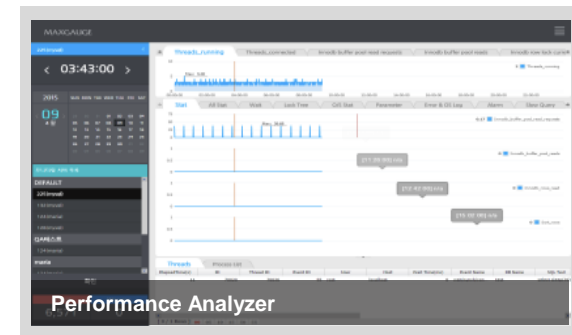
MAXGAUGE

03:43:00

2015
09

SUN MON TUE WED THU FRI SAT

DEFAULT

Threads_running
Threads_connected
Innodb buffer pool read requests
Innodb buffer pool reads
Innodb row lock time

Stat
All Stat
Wait
Lock Tree
OS Stat
Parameter
Error & OS Log
Alarm
Slow Query

Threads
Process List

Performance Analyzer